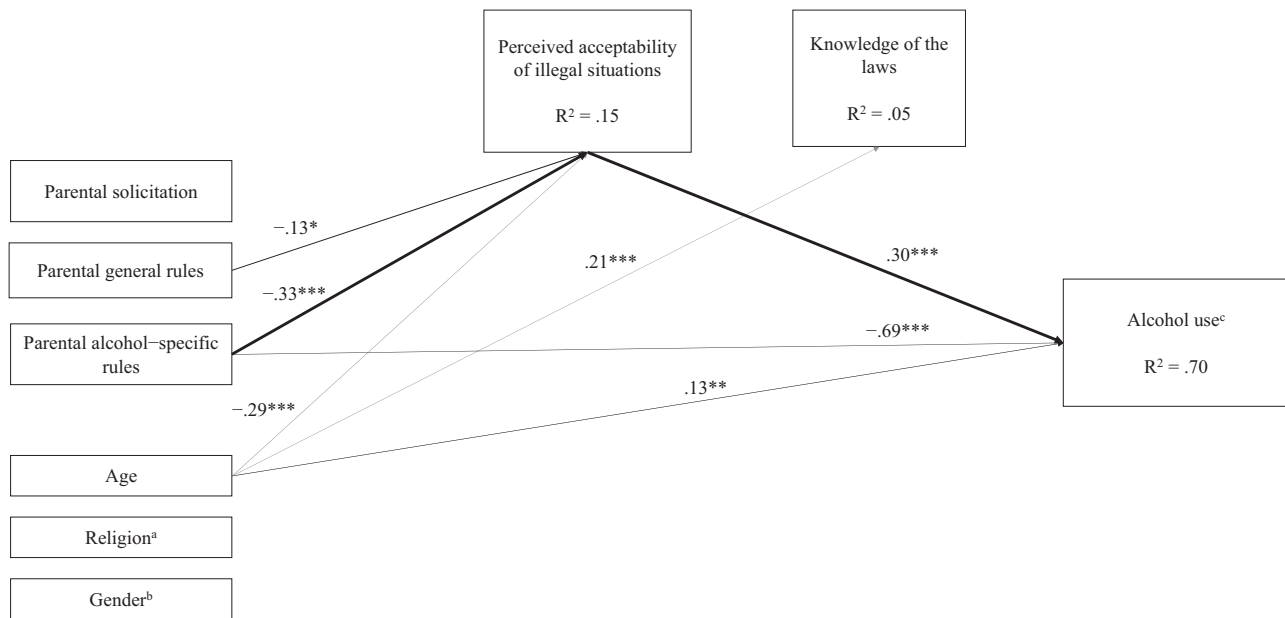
Perceived acceptability of illegal situations

$R^2 = .15$

Knowledge of the laws

$R^2 = .05$

Parental solicitation

−.13*

Parental general rules

−.33***

.21***

.30***

Parental alcohol−specific rules

−.69***

Alcohol use$^c$

$R^2 = .70$

.13**

−.29***

Age

Religion$^a$

Gender$^b$